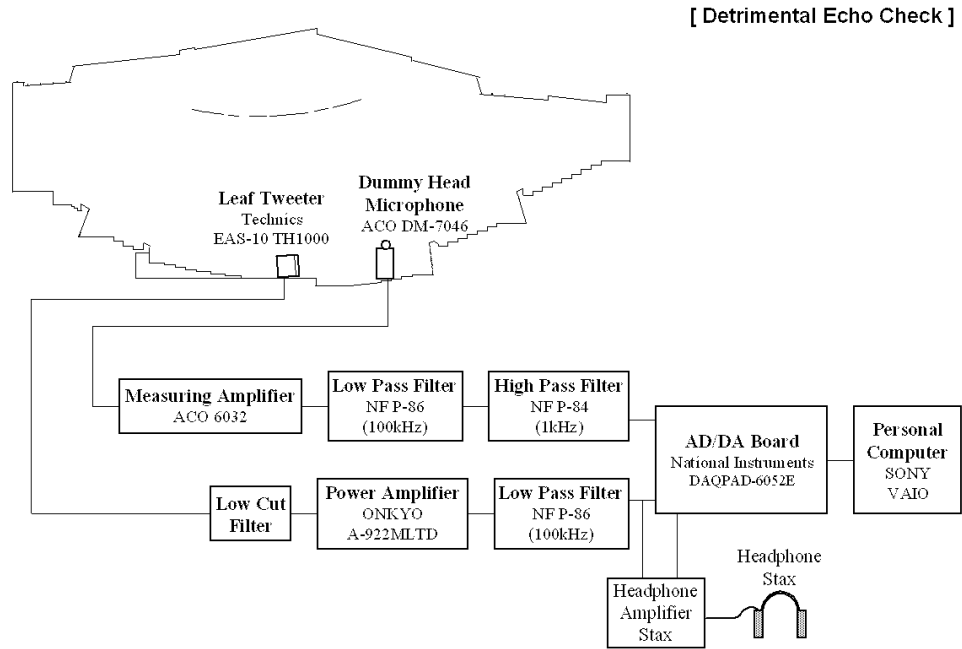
[ Detrimental Echo Check ]

Leaf Tweeter
Technics
EAS-10 TH1000

Dummy Head
Microphone
ACO DM-7046

Measuring Amplifier
ACO 6032

Low Pass Filter
NF P-86
(100kHz)

High Pass Filter
NF P-84
(1kHz)

AD/DA Board
National Instruments
DAQPAD-6052E

Personal
Computer
SONY
VAIO

Low Cut
Filter

Power Amplifier
ONKYO
A-922MLTD

Low Pass Filter
NF P-86
(100kHz)

Headphone
Stax

Headphone
Amplifier
Stax